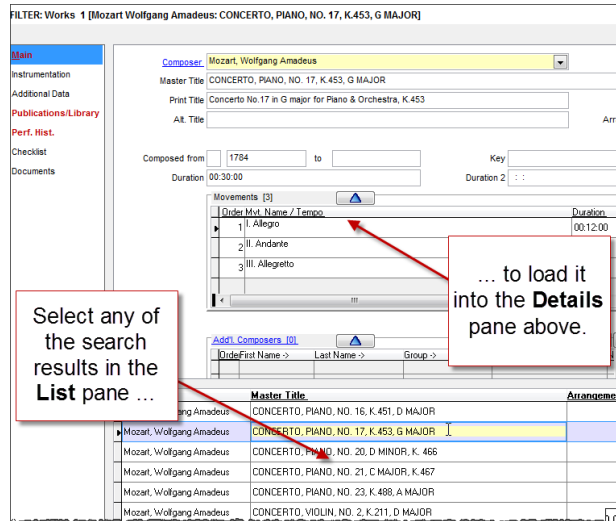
FILTER: Works 1 [Mozart Wolfgang Amadeus: CONCERTO, PIANO, NO. 17, K.453, G MAJOR]

Main
Instrumentation
Additional Data
Publications/Library
Perf. Hist.
Checklist
Documents

Composer Mozart, Wolfgang Amadeus
Master Title CONCERTO, PIANO, NO. 17, K.453, G MAJOR
Print Title Concerto No.17 in G major for Piano & Orchestra, K.453
Alt. Title
Arr

Composed from 1784 to
Key
Duration 00:30:00
Duration 2 : :

Movements [3]

| Order | Mvt. Name / Tempo | Duration |
|---|---|---|
| 1 | I. Allegro | 00:12:00 |
| 2 | II. Andante | |
| 3 | III. Allegretto | |

Add'l. Composers [0]

| Order | First Name -> | Last Name -> | Group -> |
|---|---|---|---|

... to load it into the Details pane above.

Select any of the search results in the List pane ...

| | Master Title | Arrangeme |
|---|---|---|
| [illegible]lfgang Amadeus | CONCERTO, PIANO, NO. 16, K.451, D MAJOR | |
| Mozart, Wolfgang Amadeus | CONCERTO, PIANO, NO. 17, K.453, G MAJOR | |
| Mozart, Wolfgang Amadeus | CONCERTO, PIANO, NO. 20, D MINOR, K. 466 | |
| Mozart, Wolfgang Amadeus | CONCERTO, PIANO, NO. 21, C MAJOR, K.467 | |
| Mozart, Wolfgang Amadeus | CONCERTO, PIANO, NO. 23, K.488, A MAJOR | |
| Mozart, Wolfgang Amadeus | CONCERTO, VIOLIN, NO. 2, K.211, D MAJOR | |